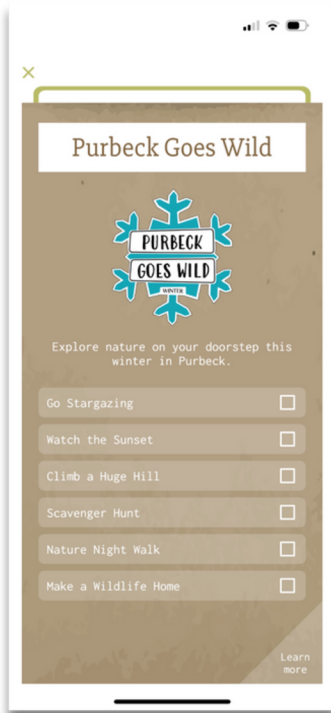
×

Purbeck Goes Wild

PURBECK
GOES WILD
WINTER

Explore nature on your doorstep this winter in Purbeck.

Go Stargazing

Watch the Sunset

Climb a Huge Hill

Scavenger Hunt

Nature Night Walk

Make a Wildlife Home

Learn more